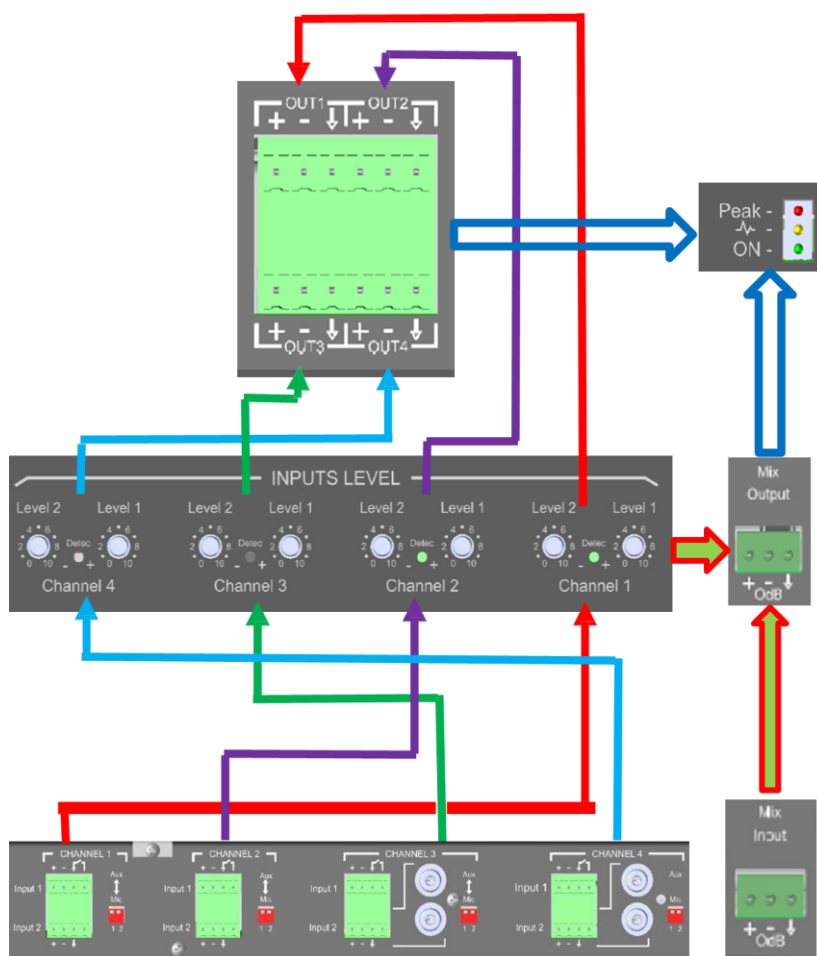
OUT1 OUT2
+ - ⏚ + - ⏚

+ - ⏚ + - ⏚
OUT3 OUT4

Peak -
-
ON -

INPUTS LEVEL
Level 2 Level 1 Level 2 Level 1 Level 2 Level 1 Level 2 Level 1
Detec Detec Detec Detec
Channel 4 Channel 3 Channel 2 Channel 1

Mix Output
+ - ⏚
OdB

Mix Input
+ - ⏚
OdB

CHANNEL 1
Input 1
Input 2
Aux
Mic
1 2

CHANNEL 2
Input 1
Input 2
Aux
Mic
1 2

CHANNEL 3
Input 1
Input 2

CHANNEL 4
Input 1
Input 2
Aux
Mic